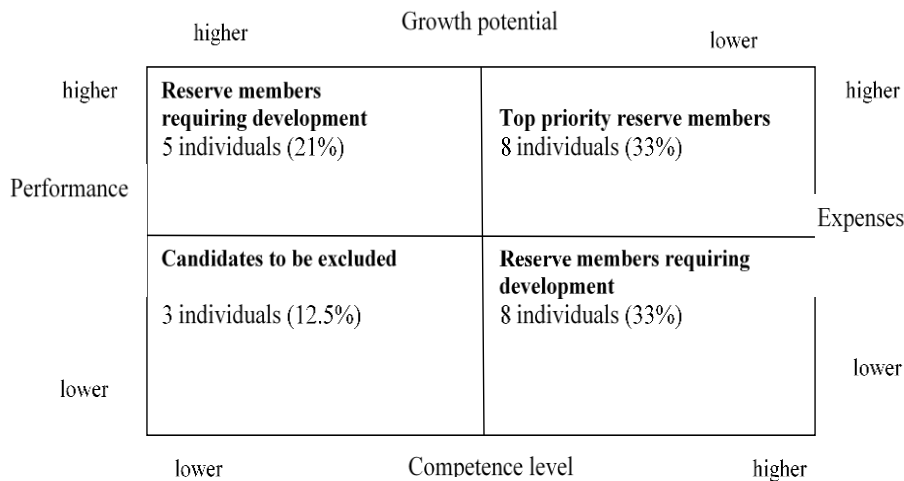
Growth potential

higher

lower

higher

higher

Performance

Expenses

| **Reserve members requiring development** 5 individuals (21%) | **Top priority reserve members** 8 individuals (33%) |
|---|---|
| **Candidates to be excluded** 3 individuals (12.5%) | **Reserve members requiring development** 8 individuals (33%) |

lower

lower

lower

Competence level

higher